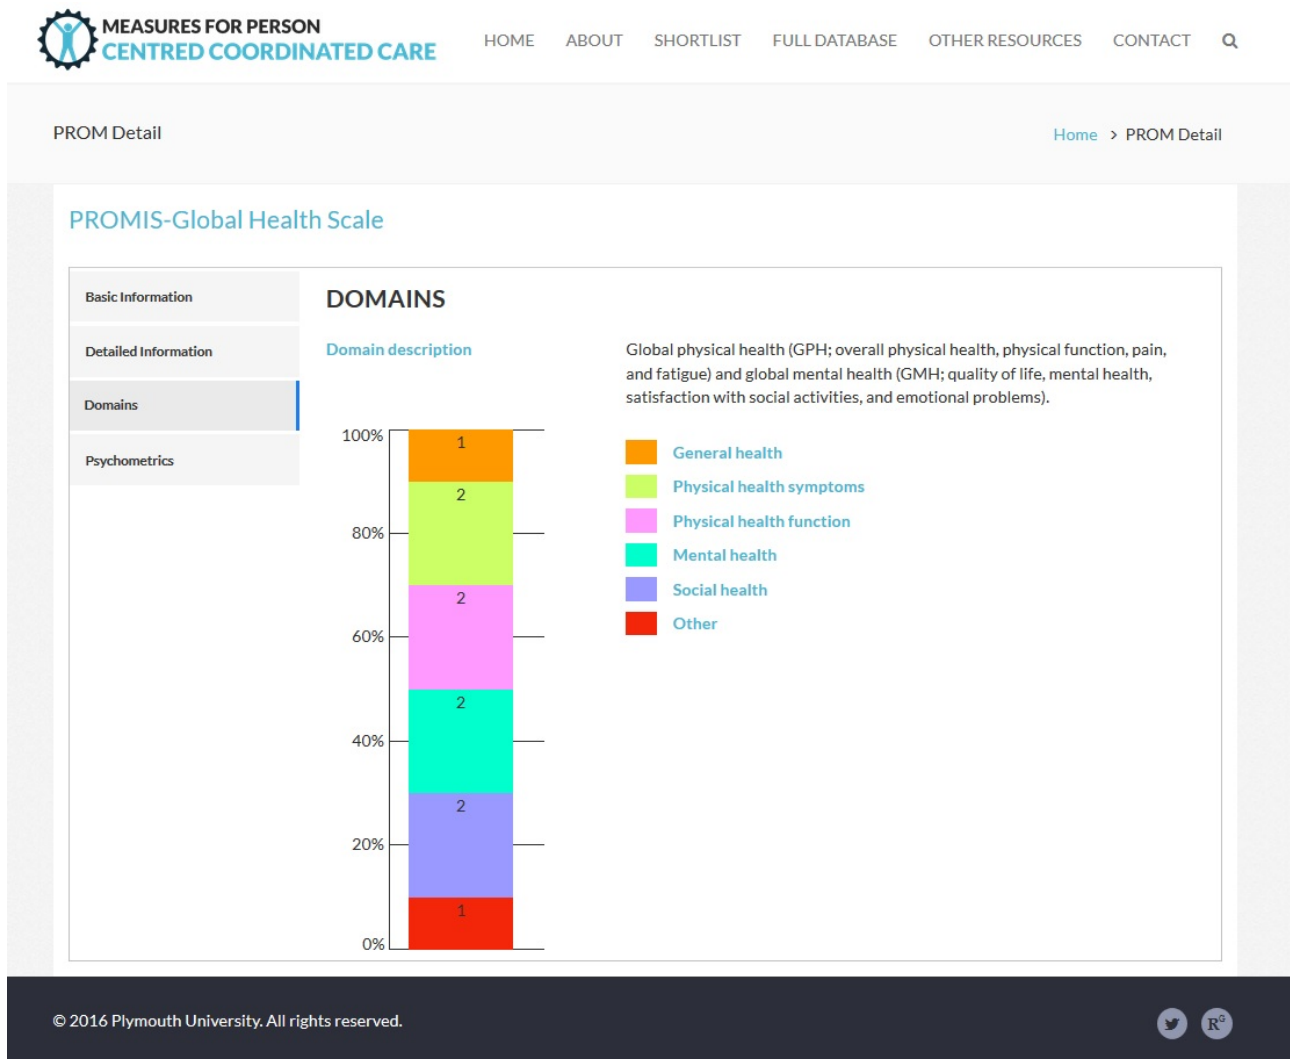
MEASURES FOR PERSON CENTRED COORDINATED CARE

HOME ABOUT SHORTLIST FULL DATABASE OTHER RESOURCES CONTACT

PROM Detail

Home > PROM Detail

PROMIS-Global Health Scale

Basic Information
Detailed Information
Domains
Psychometrics

DOMAINS

Domain description

Global physical health (GPH; overall physical health, physical function, pain, and fatigue) and global mental health (GMH; quality of life, mental health, satisfaction with social activities, and emotional problems).

100%
80%
60%
40%
20%
0%

1
2
2
2
2
1

General health
Physical health symptoms
Physical health function
Mental health
Social health
Other

© 2016 Plymouth University. All rights reserved.

R$^G$